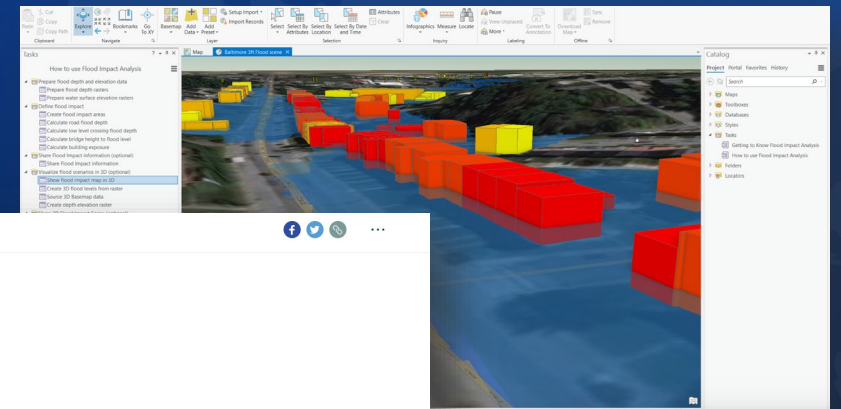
Cut
Copy
Copy Path
Paste
Explore
Bookmarks
Go To XY
Clipboard
Navigate
Basemap
Add Data
Add Preset
Setup Import
Import Records
Layer
Select
Select By Attributes
Select By Location
Select By Date and Time
Attributes
Clear
Selection
Infographics
Measure
Locate
Inquiry
Pause
View Unplaced
More
Convert To Annotation
Labeling
Download Map
Sync
Remove
Offline

Tasks
How to use Flood Impact Analysis
Prepare flood depth and elevation data
Prepare flood depth rasters
Prepare water surface elevation raster
Define flood impact
Create flood impact areas
Calculate road flood depth
Calculate low level crossing flood depth
Calculate bridge height to flood level
Calculate building exposure
Share Flood Impact information (optional)
Share Flood Impact information
Visualize flood scenarios in 3D (optional)
Show flood impact map in 3D
Create 3D flood levels from raster
Source 3D Basemap data
Create depth elevation raster

Map
Baltimore 3ft Flood scene

Catalog
Project
Portal
Favorites
History
Search
Maps
Toolboxes
Databases
Styles
Tasks
Getting to Know Flood Impact Analysis
How to use Flood Impact Analysis
Folders
Locators

...